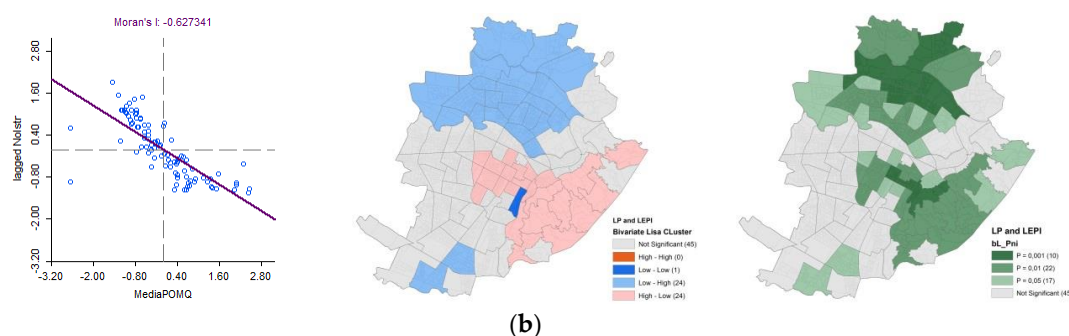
Moran's I: -0.627341

2.80
1.60
0.40
-0.80
-2.00
-3.20

lagged NoIstr

-3.20 -2.00 -0.80 0.40 1.60 2.80

MediaPOMQ

LP and LEPI
Bivariate Lisa CLuster
Not Significant (45)
High - High (0)
Low - Low (1)
Low - High (24)
High - Low (24)

LP and LEPI
bL_Pni
P = 0,001 (10)
P = 0,01 (22)
P = 0,05 (17)
Not Significant (45)

(b)